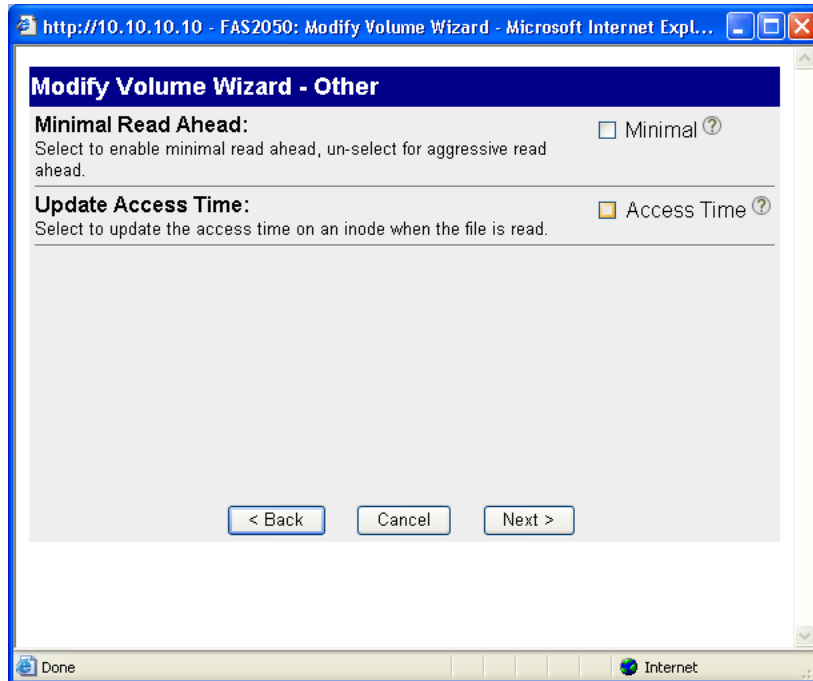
http://10.10.10.10 - FAS2050: Modify Volume Wizard - Microsoft Internet Expl...

Modify Volume Wizard - Other

Minimal Read Ahead:
Select to enable minimal read ahead, un-select for aggressive read ahead.

Minimal

Update Access Time:
Select to update the access time on an inode when the file is read.

Access Time

< Back Cancel Next >

Done

Internet